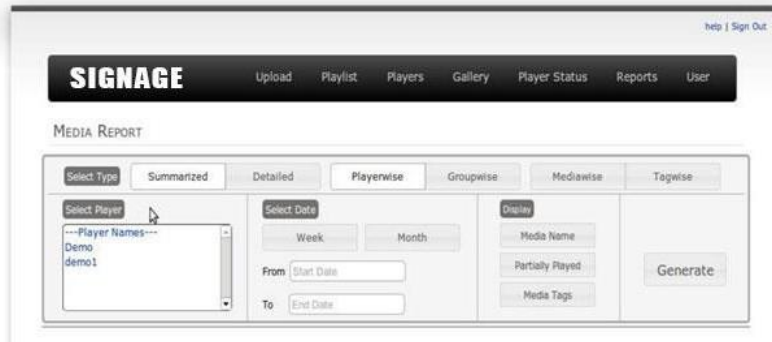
help | Sign Out

SIGNAGE Upload Playlist Players Gallery Player Status Reports User

MEDIA REPORT

Select Type Summarized Detailed Playerwise Groupwise Mediawise Tagwise

Select Player
---Player Names---
Demo
demo1

Select Date
Week Month
From Start Date
To End Date

Display
Media Name
Partially Played
Media Tags

Generate